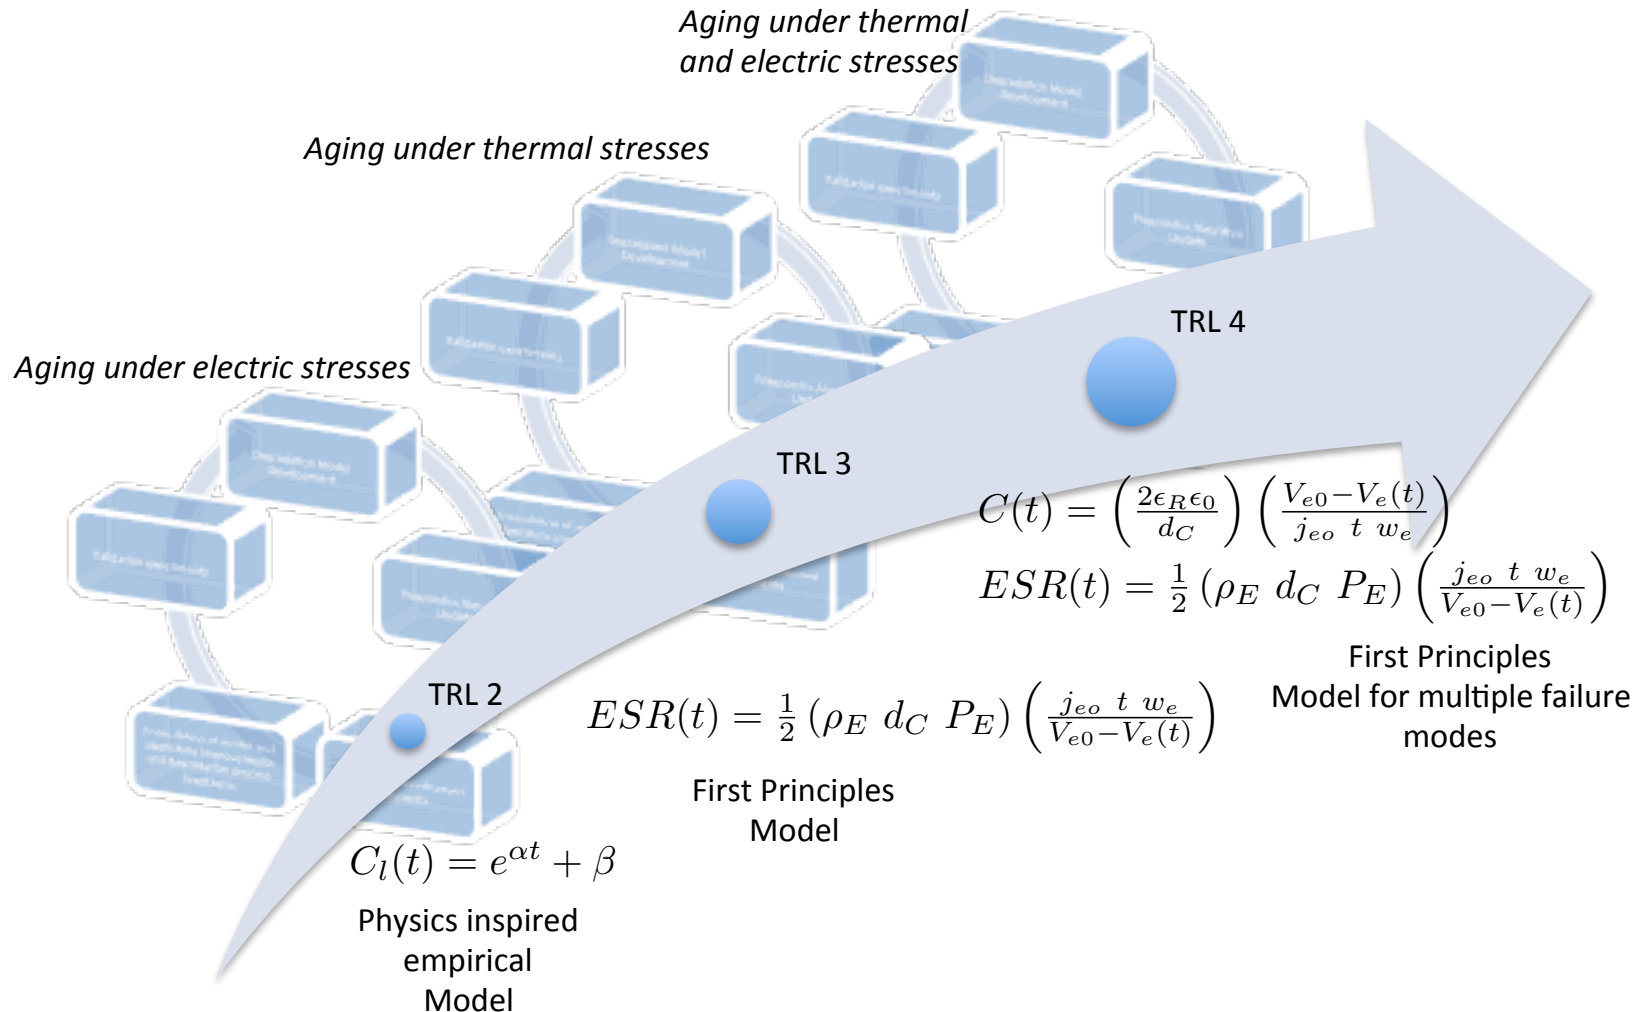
Aging under thermal and electric stresses

Aging under thermal stresses

Aging under electric stresses

TRL 4

TRL 3

TRL 2

$C(t) = \left(\frac{2\epsilon_R\epsilon_0}{d_C}\right)\left(\frac{V_{e0}-V_e(t)}{j_{eo}\ t\ w_e}\right)$

$ESR(t) = \frac{1}{2}\left(\rho_E\ d_C\ P_E\right)\left(\frac{j_{eo}\ t\ w_e}{V_{e0}-V_e(t)}\right)$

First Principles Model for multiple failure modes

$ESR(t) = \frac{1}{2}\left(\rho_E\ d_C\ P_E\right)\left(\frac{j_{eo}\ t\ w_e}{V_{e0}-V_e(t)}\right)$

First Principles Model

$C_l(t) = e^{\alpha t} + \beta$

Physics inspired empirical Model